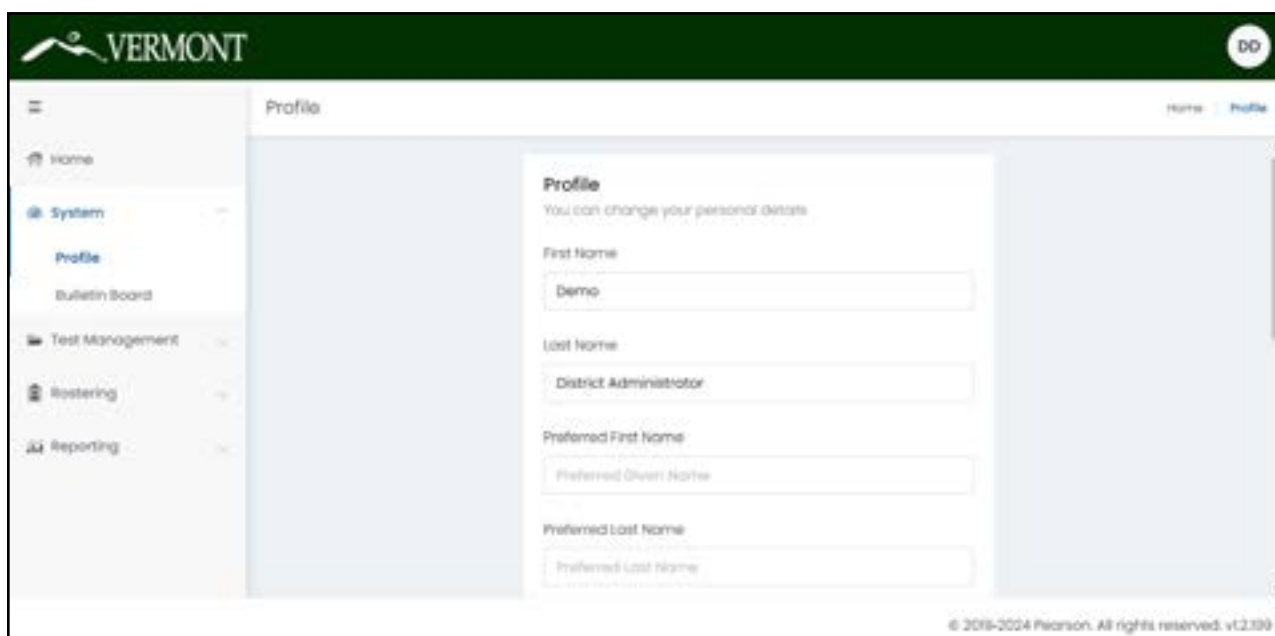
VERMONT

DD

Profile

Home Profile

Home

System

Profile

Bulletin Board

Test Management

Rostering

Reporting

Profile

You can change your personal details

First Name

Demo

Last Name

District Administrator

Preferred First Name

Preferred Given Name

Preferred Last Name

Preferred Last Name

© 2019-2024 Pearson. All rights reserved. v1.2.109